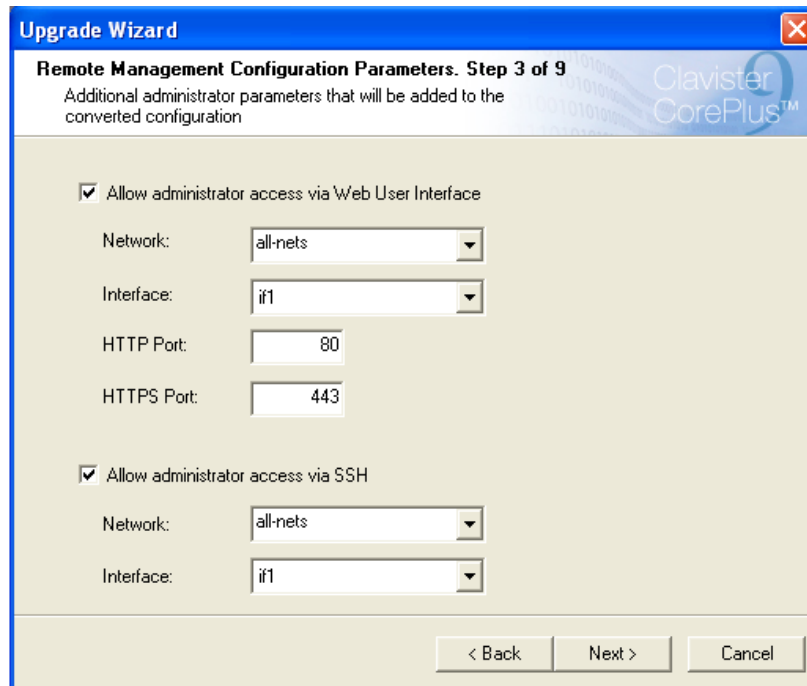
Upgrade Wizard

Remote Management Configuration Parameters. Step 3 of 9
Additional administrator parameters that will be added to the converted configuration

Clavister CorePlus™

☑ Allow administrator access via Web User Interface

Network: all-nets

Interface: if1

HTTP Port: 80

HTTPS Port: 443

☑ Allow administrator access via SSH

Network: all-nets

Interface: if1

< Back Next > Cancel